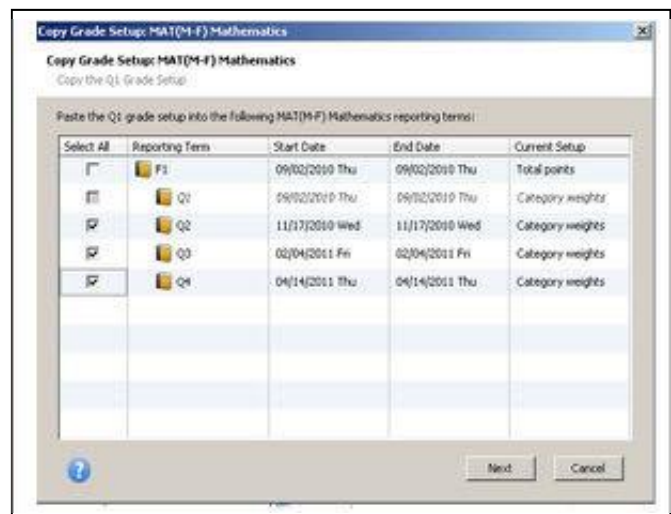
Copy Grade Setup: MAT(M-F) Mathematics

Copy Grade Setup: MAT(M-F) Mathematics

Copy the Q1 Grade Setup

Paste the Q1 grade setup into the following MAT(M-F) Mathematics reporting terms:

| Select All | Reporting Term | Start Date | End Date | Current Setup |
|---|---|---|---|---|
| | F1 | 09/02/2010 Thu | 09/02/2010 Thu | Total points |
| | Q1 | 09/02/2010 Thu | 09/02/2010 Thu | Category weights |
| | Q2 | 11/17/2010 Wed | 11/17/2010 Wed | Category weights |
| | Q3 | 02/04/2011 Fri | 02/04/2011 Fri | Category weights |
| | Q4 | 04/14/2011 Thu | 04/14/2011 Thu | Category weights |

Next Cancel